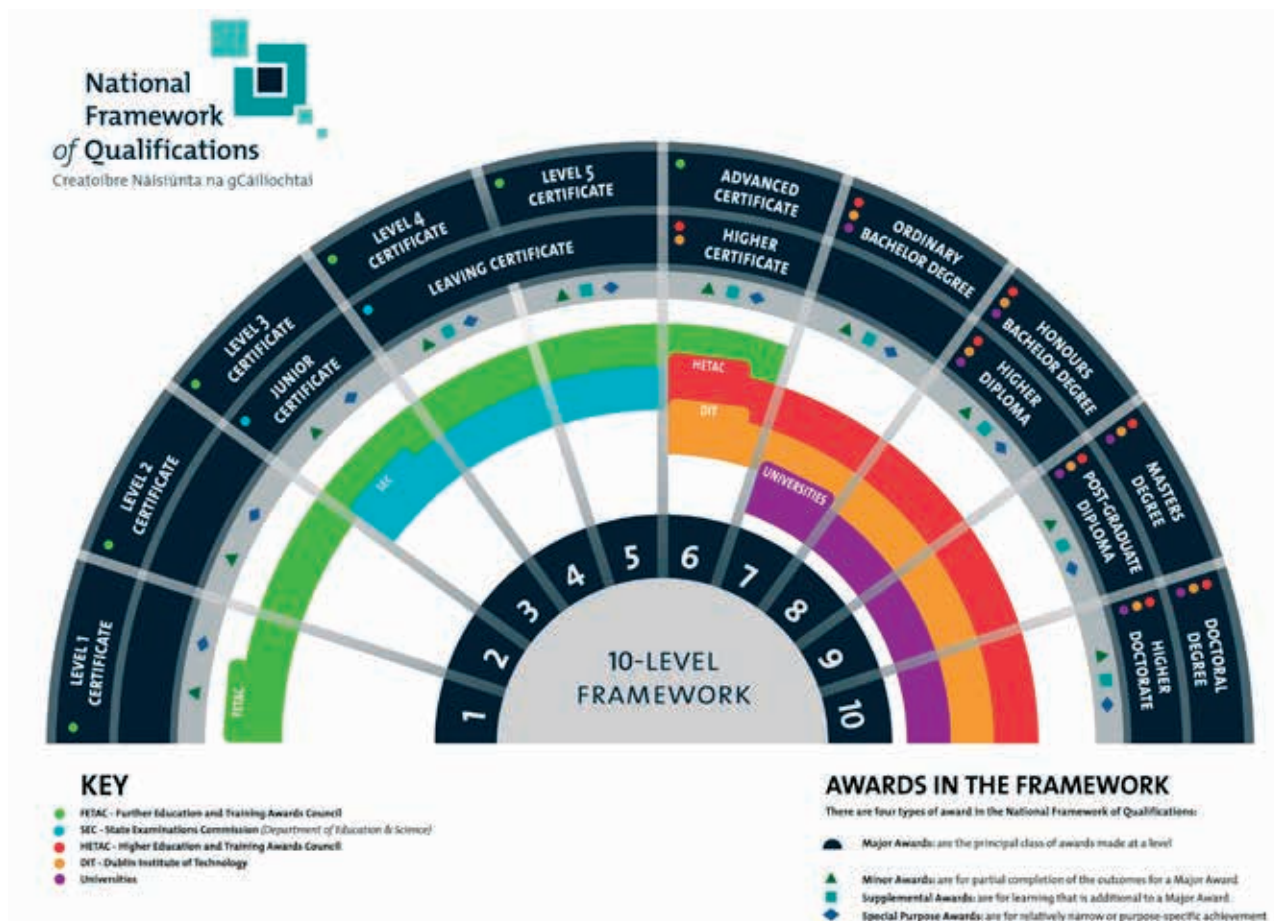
National Framework of Qualifications
Creatoibre Náisiúnta na gCáilíochtaí

LEVEL 1 CERTIFICATE
LEVEL 2 CERTIFICATE
LEVEL 3 CERTIFICATE
JUNIOR CERTIFICATE
LEVEL 4 CERTIFICATE
LEAVING CERTIFICATE
LEVEL 5 CERTIFICATE
ADVANCED CERTIFICATE
HIGHER CERTIFICATE
ORDINARY BACHELOR DEGREE
HONOURS BACHELOR DEGREE
HIGHER DIPLOMA
MASTERS DEGREE
POST-GRADUATE DIPLOMA
DOCTORAL DEGREE
HIGHER DOCTORATE

FETAC
SEC
HETAC
DIT
UNIVERSITIES

1 2 3 4 5 6 7 8 9 10
10-LEVEL FRAMEWORK

KEY
FETAC - Further Education and Training Awards Council
SEC - State Examinations Commission (Department of Education & Science)
HETAC - Higher Education and Training Awards Council
DIT - Dublin Institute of Technology
Universities

AWARDS IN THE FRAMEWORK
There are four types of award in the National Framework of Qualifications:
Major Awards: are the principal class of awards made at a level
Minor Awards: are for partial completion of the outcomes for a Major Award
Supplemental Awards: are for learning that is additional to a Major Award
Special Purpose Awards: are for relatively narrow or purpose-specific achievement